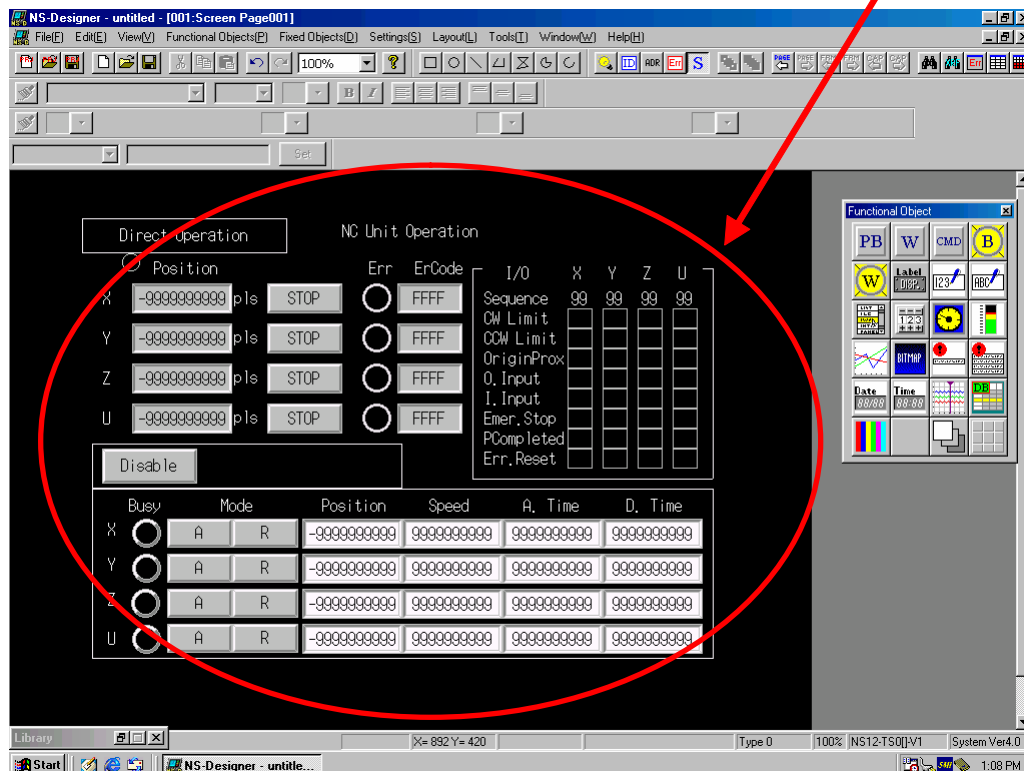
NS-Designer - untitled - [001:Screen Page001]

File(F) Edit(E) View(V) Functional Objects(P) Fixed Objects(D) Settings(S) Layout(L) Tools(T) Window(W) Help(H)

100%

Set

Direct Operation

NC Unit Operation

Position

Err ErCode

X -9999999999 pls STOP FFFF
Y -9999999999 pls STOP FFFF
Z -9999999999 pls STOP FFFF
U -9999999999 pls STOP FFFF

| I/O | X | Y | Z | U |
|---|---|---|---|---|
| Sequence | 99 | 99 | 99 | 99 |
| CW Limit | | | | |
| CCW Limit | | | | |
| OriginProx | | | | |
| O.Input | | | | |
| I.Input | | | | |
| Emer.Stop | | | | |
| PCompleted | | | | |
| Err.Reset | | | | |

Disable

| | Busy | Mode | | Position | Speed | A. Time | D. Time |
|---|---|---|---|---|---|---|---|
| X | | A | R | -9999999999 | 9999999999 | 9999999999 | 9999999999 |
| Y | | A | R | -9999999999 | 9999999999 | 9999999999 | 9999999999 |
| Z | | A | R | -9999999999 | 9999999999 | 9999999999 | 9999999999 |
| U | | A | R | -9999999999 | 9999999999 | 9999999999 | 9999999999 |

Functional Object

PB W CMD B W Label DISP. 123 ABC BITMAP Date 88/88 Time 88:88 DB

Library

X= 892 Y= 420 Type 0 100% NS12-TS0[]-V1 System Ver4.0

Start NS-Designer - untitle... 1:08 PM